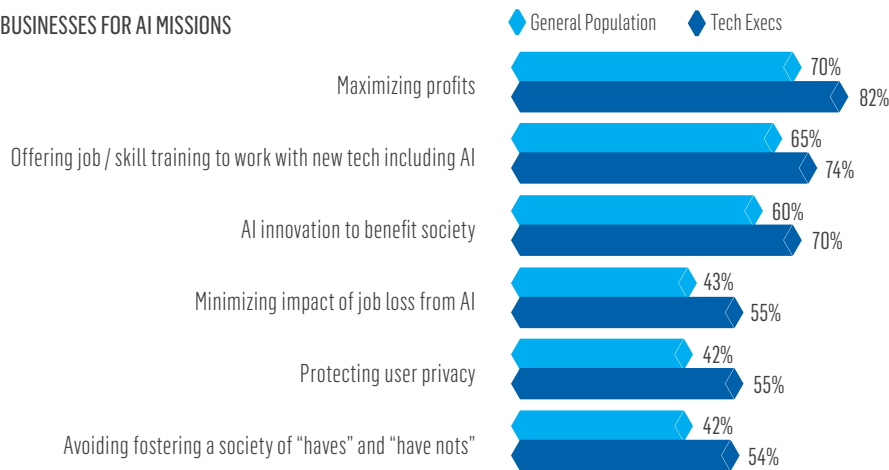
BUSINESSES FOR AI MISSIONS

General Population
Tech Execs

| | General Population | Tech Execs |
|---|---|---|
| Maximizing profits | 70% | 82% |
| Offering job / skill training to work with new tech including AI | 65% | 74% |
| AI innovation to benefit society | 60% | 70% |
| Minimizing impact of job loss from AI | 43% | 55% |
| Protecting user privacy | 42% | 55% |
| Avoiding fostering a society of “haves” and “have nots” | 42% | 54% |